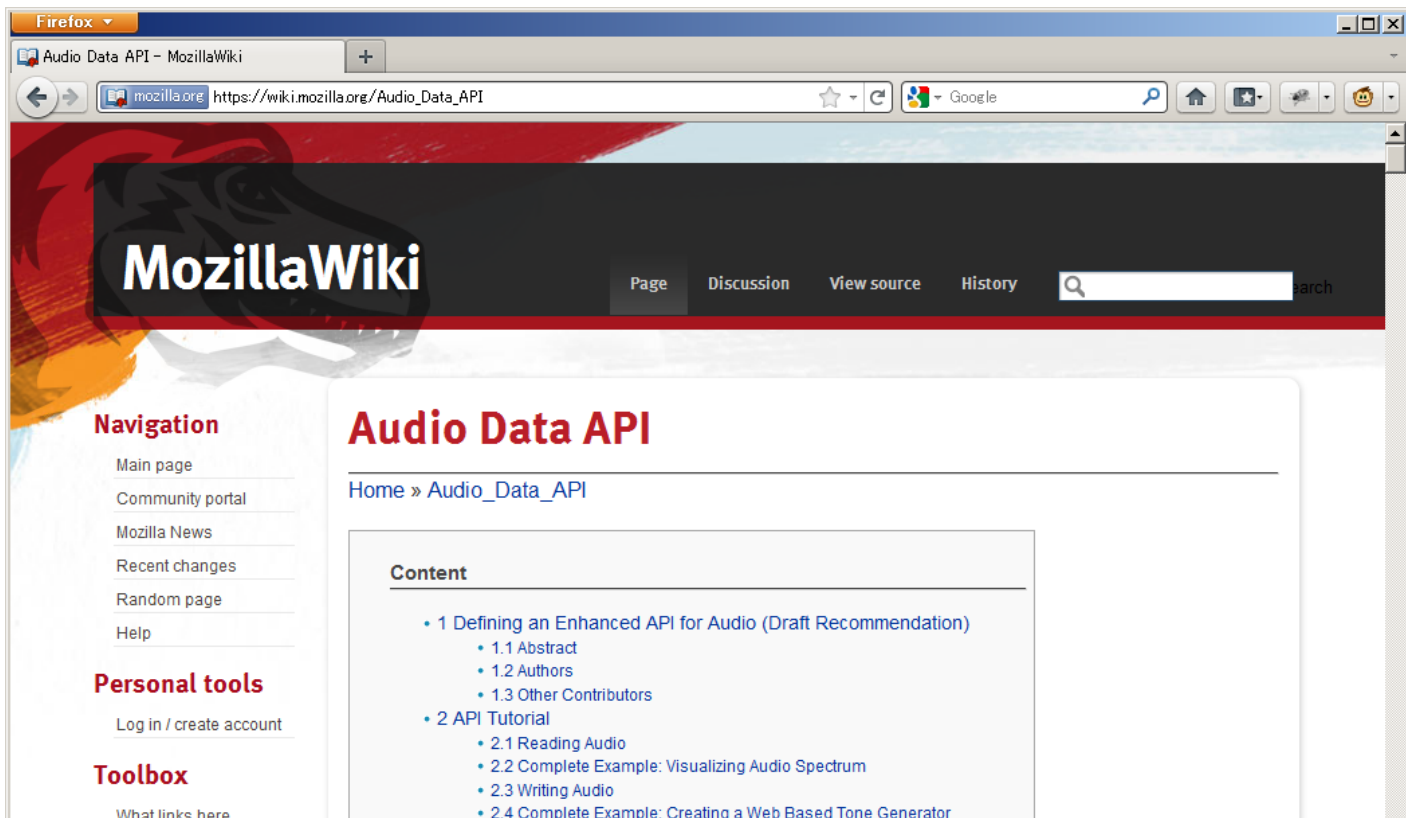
Firefox

Audio Data API - MozillaWiki

+

mozilla.org https://wiki.mozilla.org/Audio_Data_API

Google

MozillaWiki

Page Discussion View source History

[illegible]arch

Navigation

Main page
Community portal
Mozilla News
Recent changes
Random page
Help

Personal tools

Log in / create account

Toolbox

What links here

Audio Data API

Home » Audio_Data_API

Content

• 1 Defining an Enhanced API for Audio (Draft Recommendation)
• 1.1 Abstract
• 1.2 Authors
• 1.3 Other Contributors
• 2 API Tutorial
• 2.1 Reading Audio
• 2.2 Complete Example: Visualizing Audio Spectrum
• 2.3 Writing Audio
• 2.4 Complete Example: Creating a Web Based Tone Generator